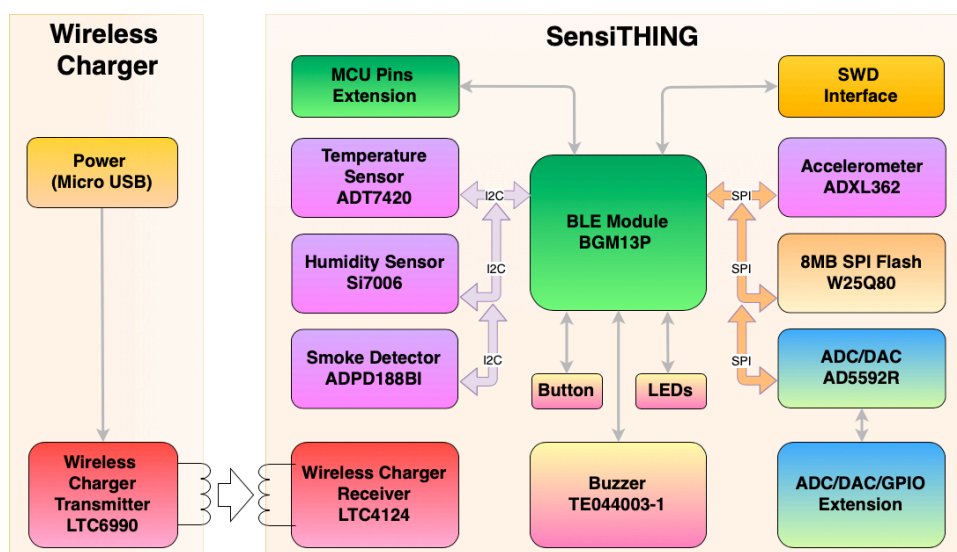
Wireless Charger

Power (Micro USB)

Wireless Charger Transmitter LTC6990

SensiTHING

MCU Pins Extension

SWD Interface

Temperature Sensor ADT7420

I2C

BLE Module BGM13P

SPI

Accelerometer ADXL362

Humidity Sensor Si7006

I2C

SPI

8MB SPI Flash W25Q80

Smoke Detector ADPD188BI

I2C

SPI

ADC/DAC AD5592R

Button

LEDs

Wireless Charger Receiver LTC4124

Buzzer TE044003-1

ADC/DAC/GPIO Extension